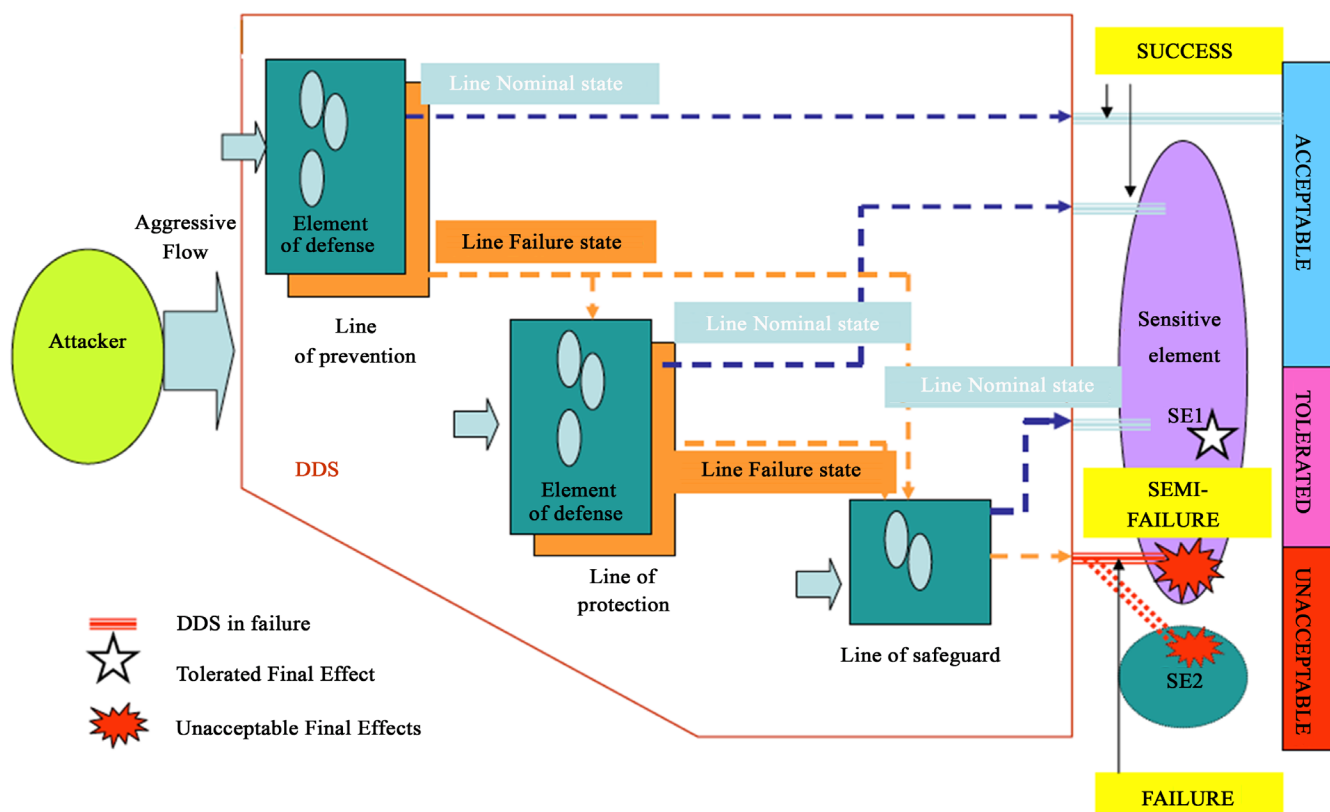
SUCCESS

ACCEPTABLE

TOLERATED

UNACCEPTABLE

Line Nominal state

Element of defense

Line Failure state

Aggressive Flow

Attacker

Line of prevention

Line Nominal state

Element of defense

Line Failure state

Line Nominal state

Sensitive element

SE1

SEMI-FAILURE

DDS

Line of protection

Line of safeguard

SE2

DDS in failure

Tolerated Final Effect

Unacceptable Final Effects

FAILURE